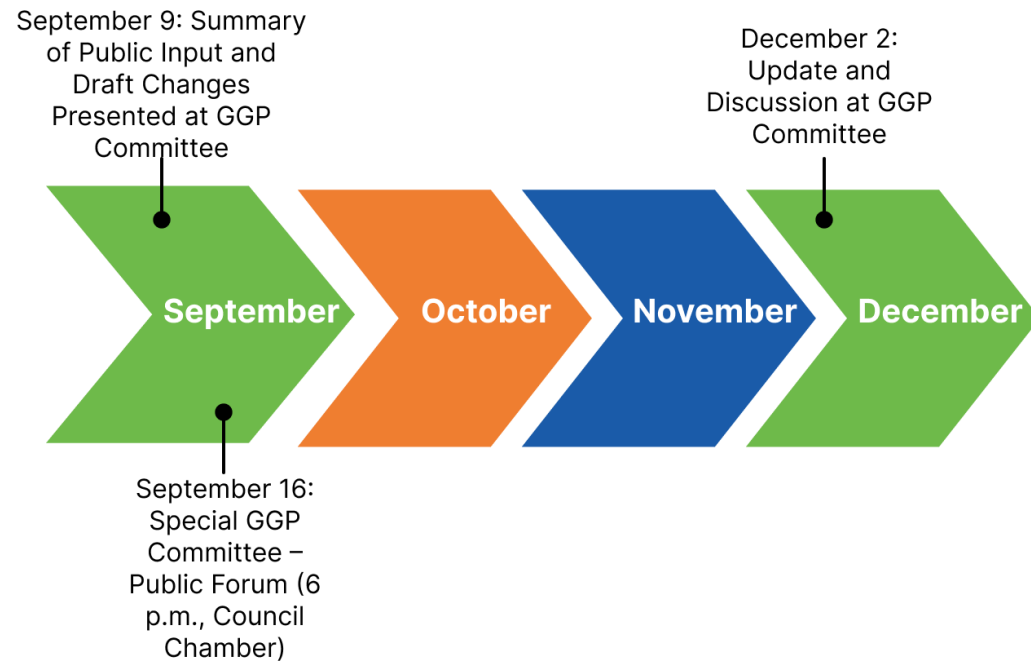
September 9: Summary of Public Input and Draft Changes Presented at GGP Committee

December 2: Update and Discussion at GGP Committee

September

October

November

December

September 16: Special GGP Committee – Public Forum (6 p.m., Council Chamber)